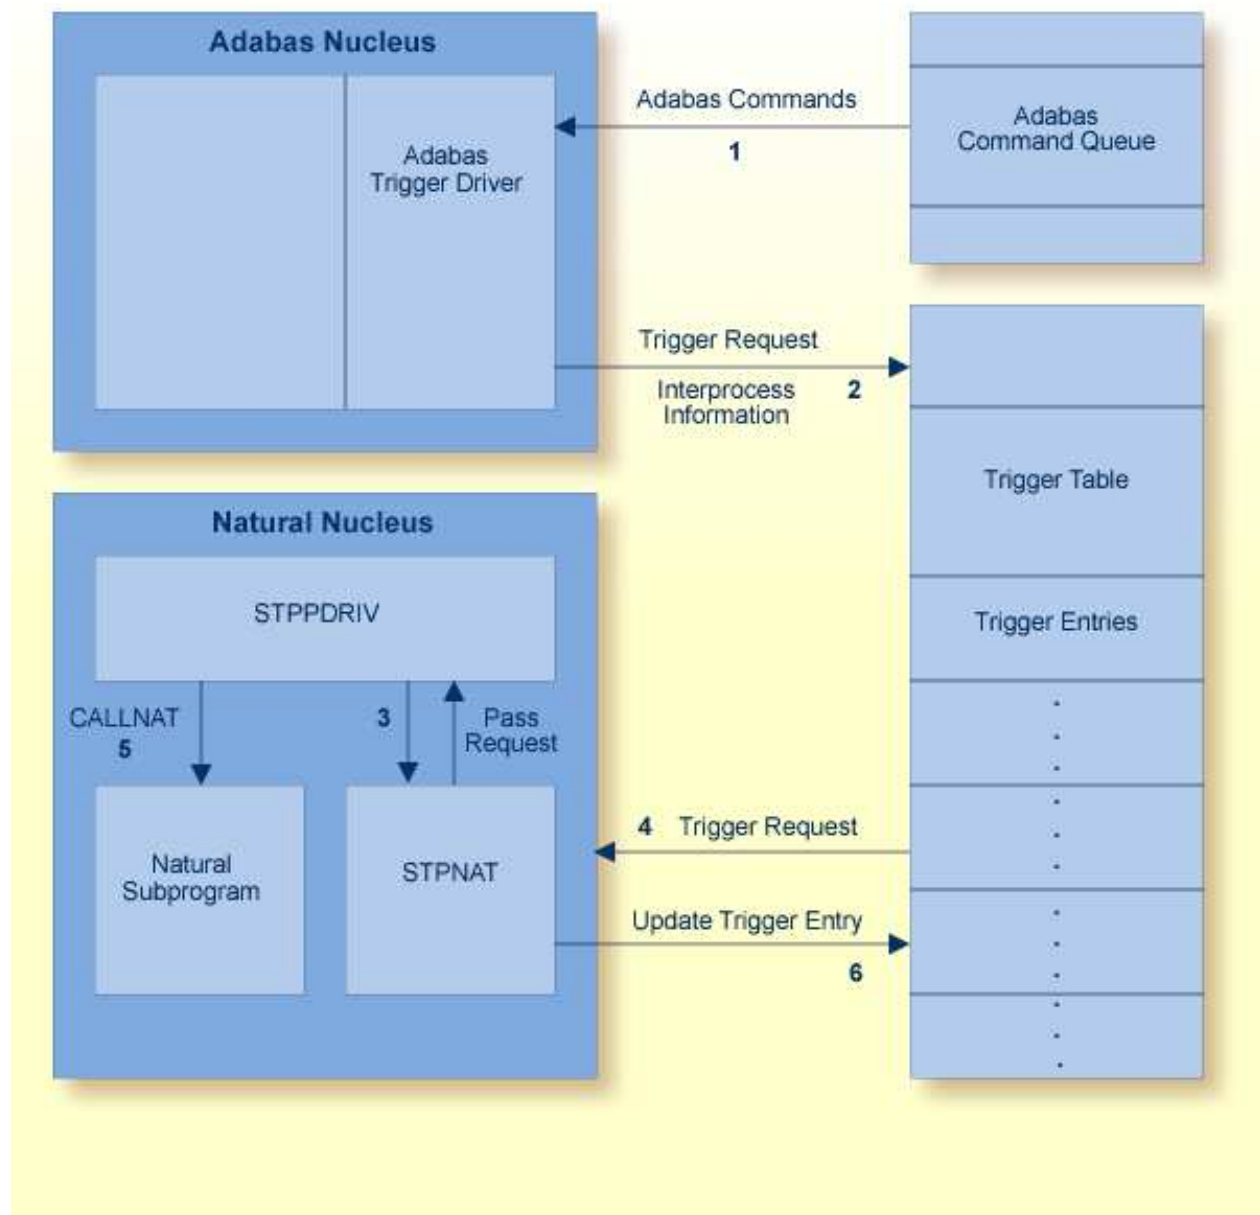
Adabas Nucleus

Adabas Trigger Driver

Adabas Commands

1

Adabas Command Queue

Trigger Request

Interprocess Information

2

Trigger Table

Trigger Entries

Natural Nucleus

STPPDRIV

CALLNAT

5

3

Pass Request

Natural Subprogram

STPNAT

4 Trigger Request

Update Trigger Entry

6